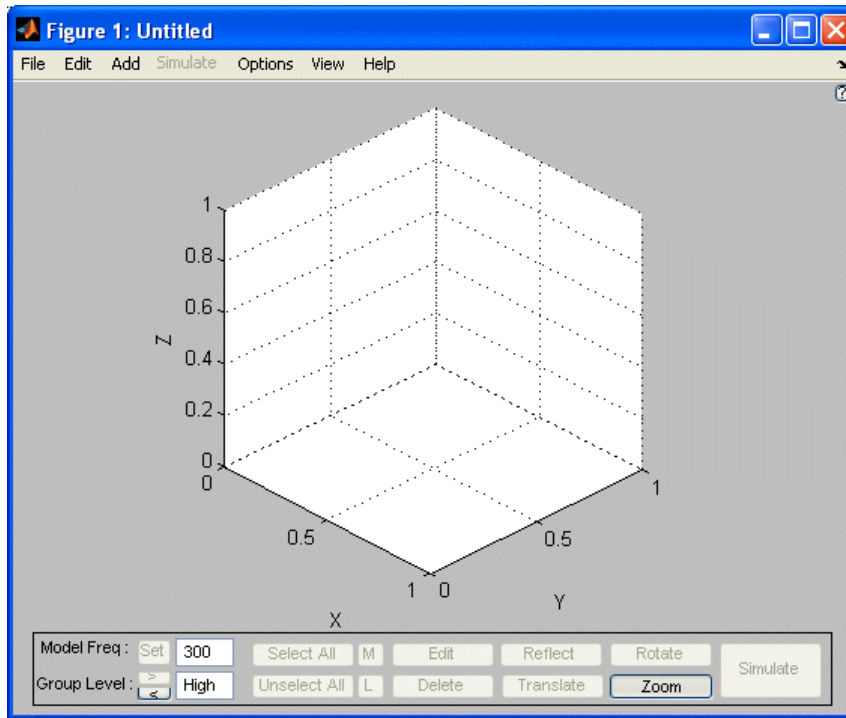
Figure 1: Untitled

File Edit Add Simulate Options View Help

1
0.8
0.6
Z
0.4
0.2
0
0
0.5
1
X
0
0.5
1
Y

Model Freq : Set 300
Group Level : > < High

Select All M Edit Reflect Rotate
Unselect All L Delete Translate Zoom
Simulate